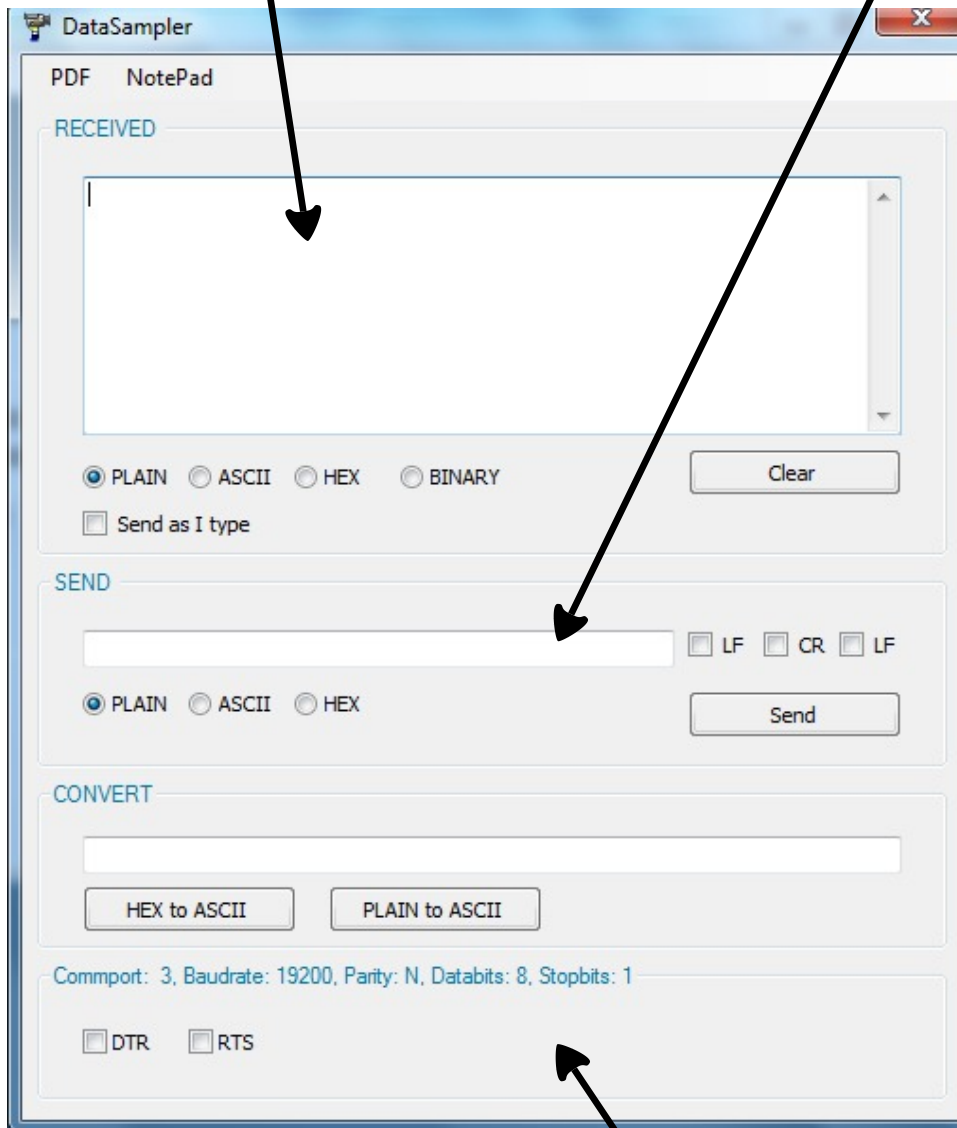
DataSampler

PDF NotePad

RECEIVED

PLAIN ASCII HEX BINARY

Clear

Send as I type

SEND

LF CR LF

PLAIN ASCII HEX

Send

CONVERT

HEX to ASCII PLAIN to ASCII

Commport: 3, Baudrate: 19200, Parity: N, Databits: 8, Stopbits: 1

DTR RTS